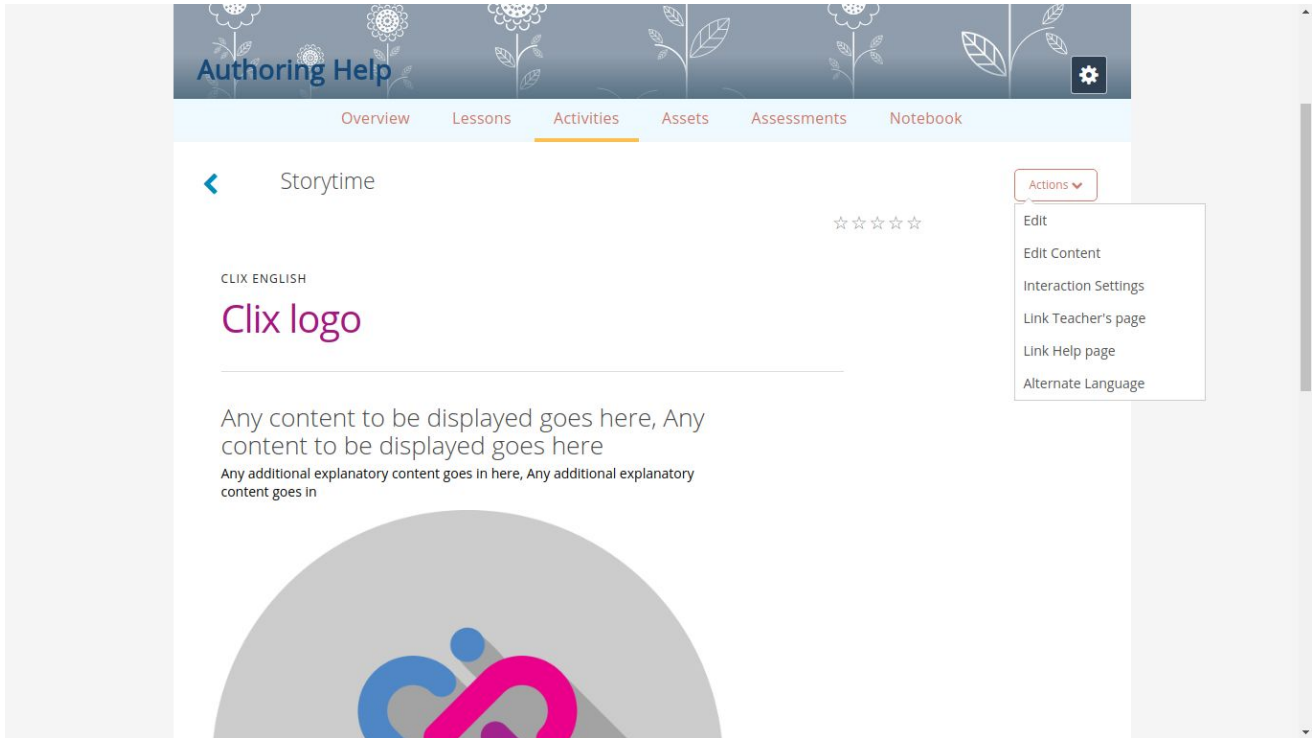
Authoring Help

Overview Lessons Activities Assets Assessments Notebook

Storytime

Actions

Edit
Edit Content
Interaction Settings
Link Teacher's page
Link Help page
Alternate Language

☆☆☆☆☆

CLIX ENGLISH

Clix logo

Any content to be displayed goes here, Any content to be displayed goes here

Any additional explanatory content goes in here, Any additional explanatory content goes in